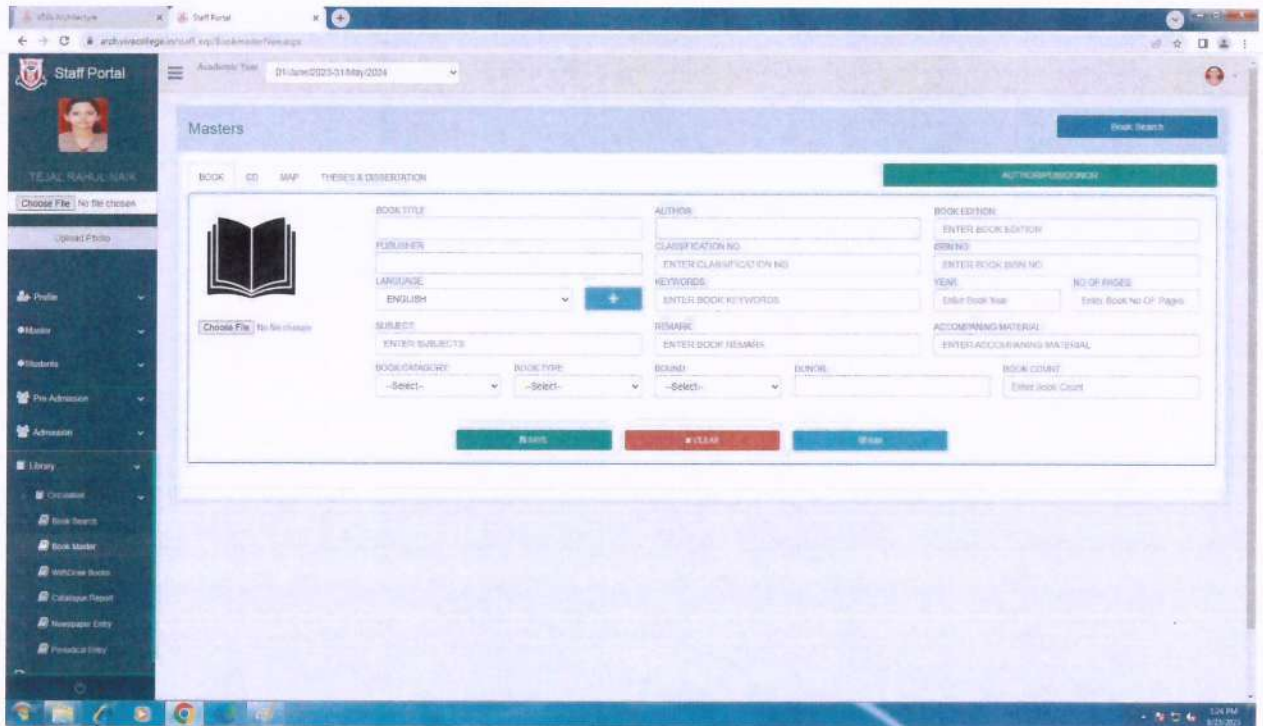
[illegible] Architecture
Staff Portal
archvivacollege.in/staff_erp/BookmasterNew.aspx
Staff Portal
Academic Year
01/June/2023-31/May/2024
TEJAL RAHUL NAIK
Choose File No file chosen
Upload Photo
Profile
Master
Students
Pre Admission
Admission
Library
Circulation
Book Search
Book Master
Withdraw Books
Catalogue Report
Newspaper Entry
Periodical Entry
Masters
Book Search
BOOK CD MAP THESES & DISSERTATION
AUTHOR/PUBLISHER/DONOR
BOOK TITLE
AUTHOR
BOOK EDITION
ENTER BOOK EDITION
PUBLISHER
CLASSIFICATION NO
ENTER CLASSIFICATION NO
ISBN NO
ENTER BOOK ISBN NO
LANGUAGE
ENGLISH
+
KEYWORDS
ENTER BOOK KEYWORDS
YEAR
Enter Book Year
NO OF PAGES
Enter Book No OF Pages
Choose File No file chosen
SUBJECT
ENTER SUBJECTS
REMARK
ENTER BOOK REMARK
ACCOMPANING MATERIAL
ENTER ACCOMPANING MATERIAL
BOOK CATAGORY
--Select--
BOOK TYPE
--Select--
BOUND
--Select--
DONOR
BOOK COUNT
Enter Book Count
SAVE
CLEAR
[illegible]